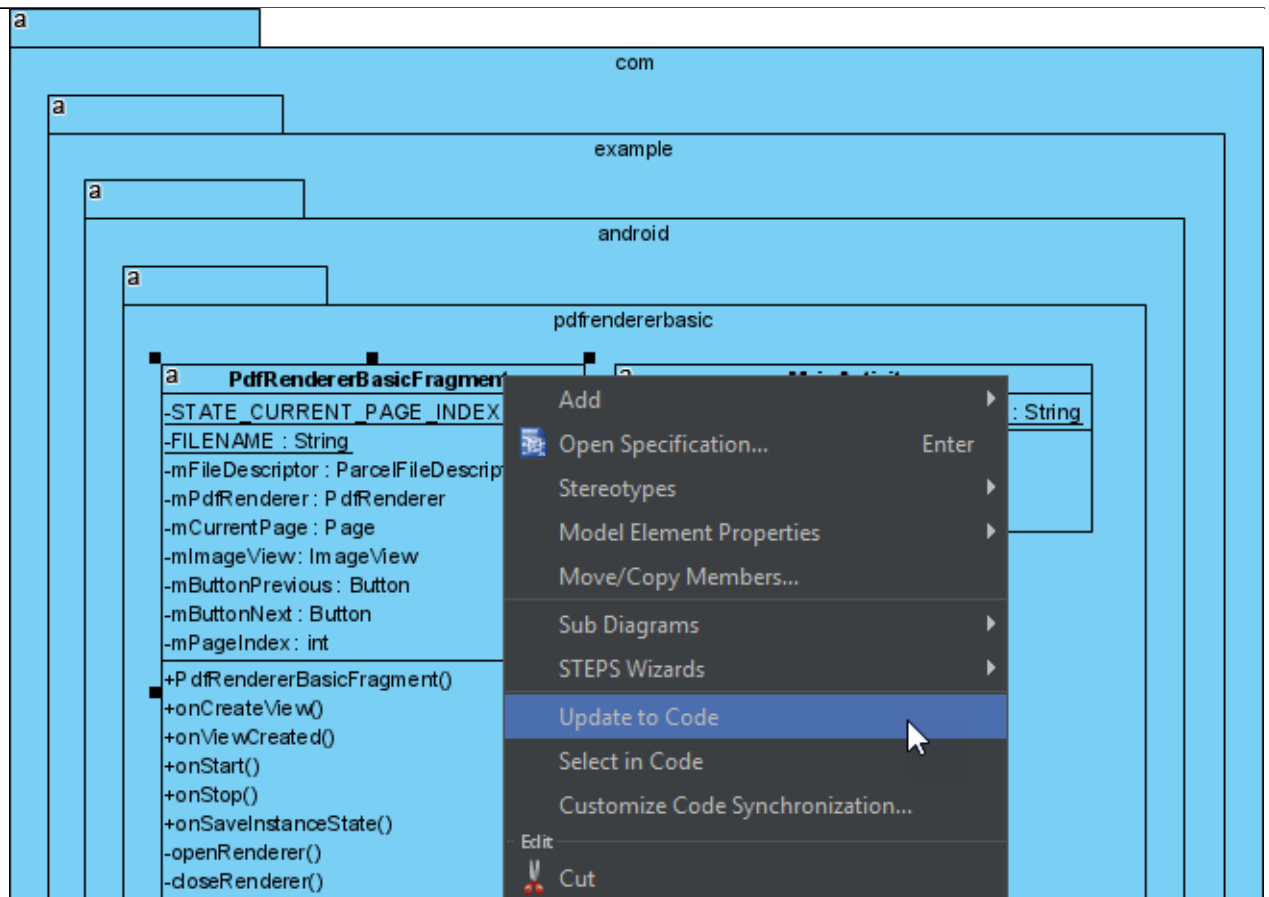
a

com

a

example

a

android

a

pdfrendererbasic

a PdfRendererBasicFragment

-STATE_CURRENT_PAGE_INDEX
-FILENAME : String
-mFileDescriptor : ParcelFileDescript
-mPdfRenderer : PdfRenderer
-mCurrentPage : Page
-mImageView: ImageView
-mButtonPrevious : Button
-mButtonNext : Button
-mPageIndex : int

+PdfRendererBasicFragment()
+onCreateView()
+onViewCreated()
+onStart()
+onStop()
+onSaveInstanceState()
-openRenderer()
-closeRenderer()

a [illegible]

: String

Add
Open Specification... Enter
Stereotypes
Model Element Properties
Move/Copy Members...
Sub Diagrams
STEPS Wizards
Update to Code
Select in Code
Customize Code Synchronization...
Edit
Cut